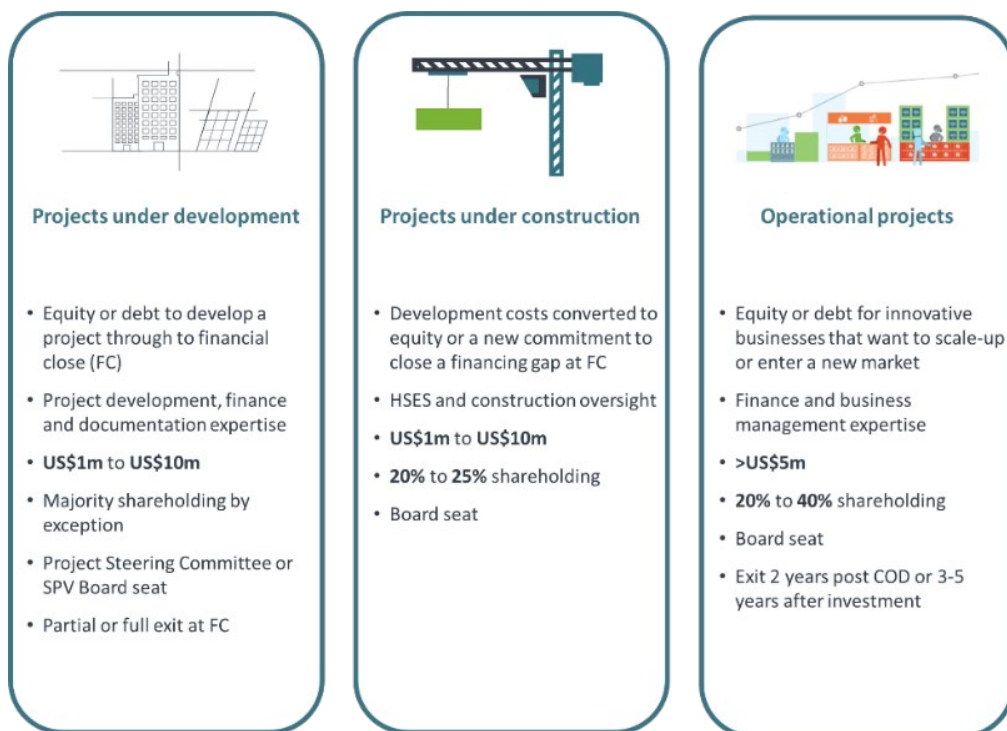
**Projects under development**

- Equity or debt to develop a project through to financial close (FC)
- Project development, finance and documentation expertise
- **US$1m** to **US$10m**
- Majority shareholding by exception
- Project Steering Committee or SPV Board seat
- Partial or full exit at FC

**Projects under construction**

- Development costs converted to equity or a new commitment to close a financing gap at FC
- HSES and construction oversight
- **US$1m** to **US$10m**
- **20%** to **25%** shareholding
- Board seat

**Operational projects**

- Equity or debt for innovative businesses that want to scale-up or enter a new market
- Finance and business management expertise
- **>US$5m**
- **20%** to **40%** shareholding
- Board seat
- Exit 2 years post COD or 3-5 years after investment